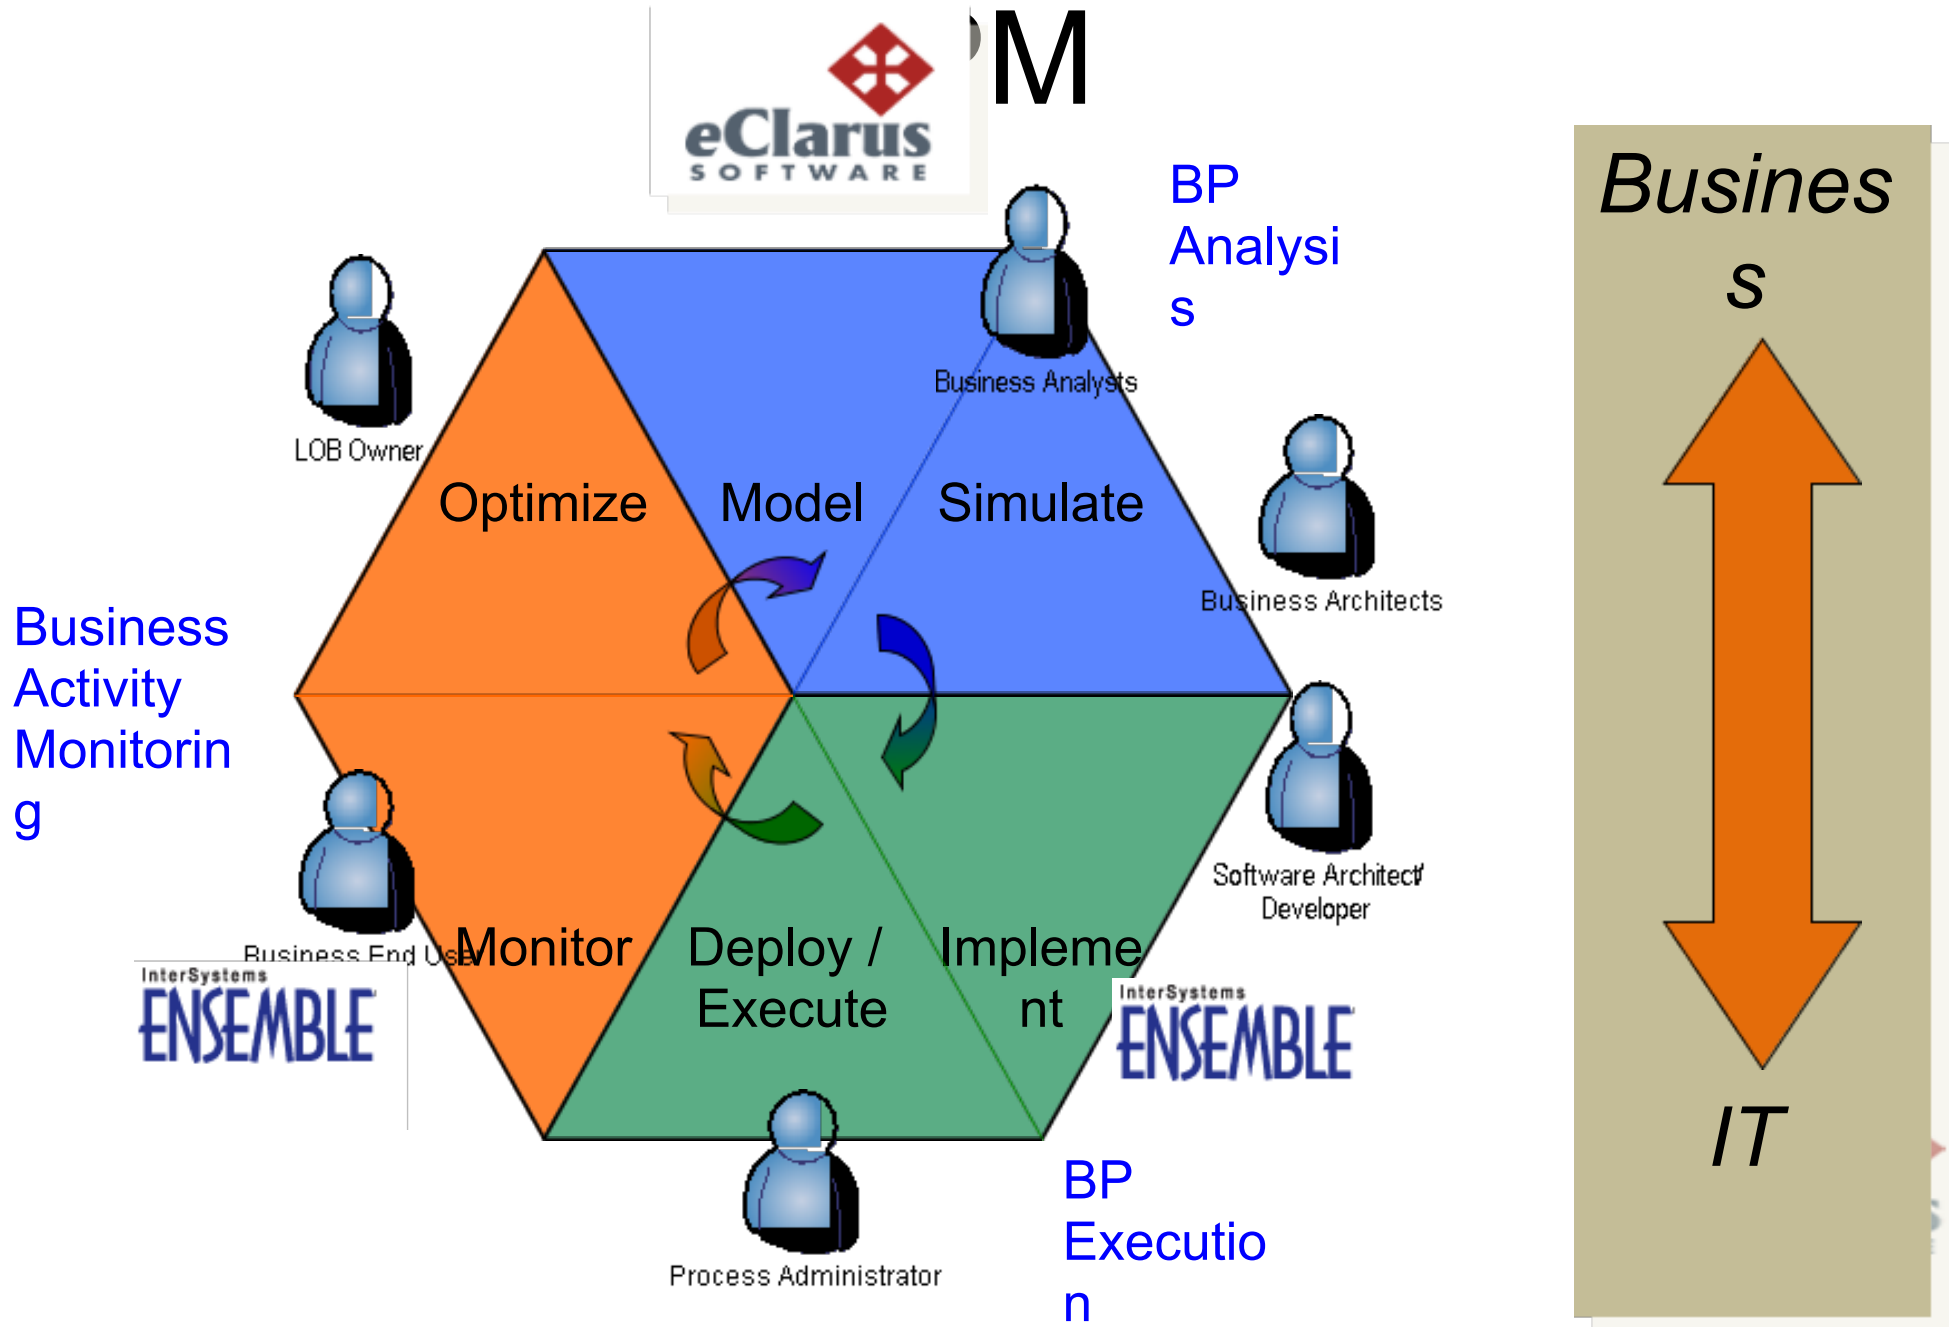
M

eClarus
SOFTWARE

BP Analysis

Business Analysts

LOB Owner

Optimize

Model

Simulate

Business Architects

Business Activity Monitoring

Software Architect/ Developer

Business End User

Monitor

Deploy / Execute

Implement

InterSystems
ENSEMBLE

InterSystems
ENSEMBLE

Process Administrator

BP Execution

Business

IT